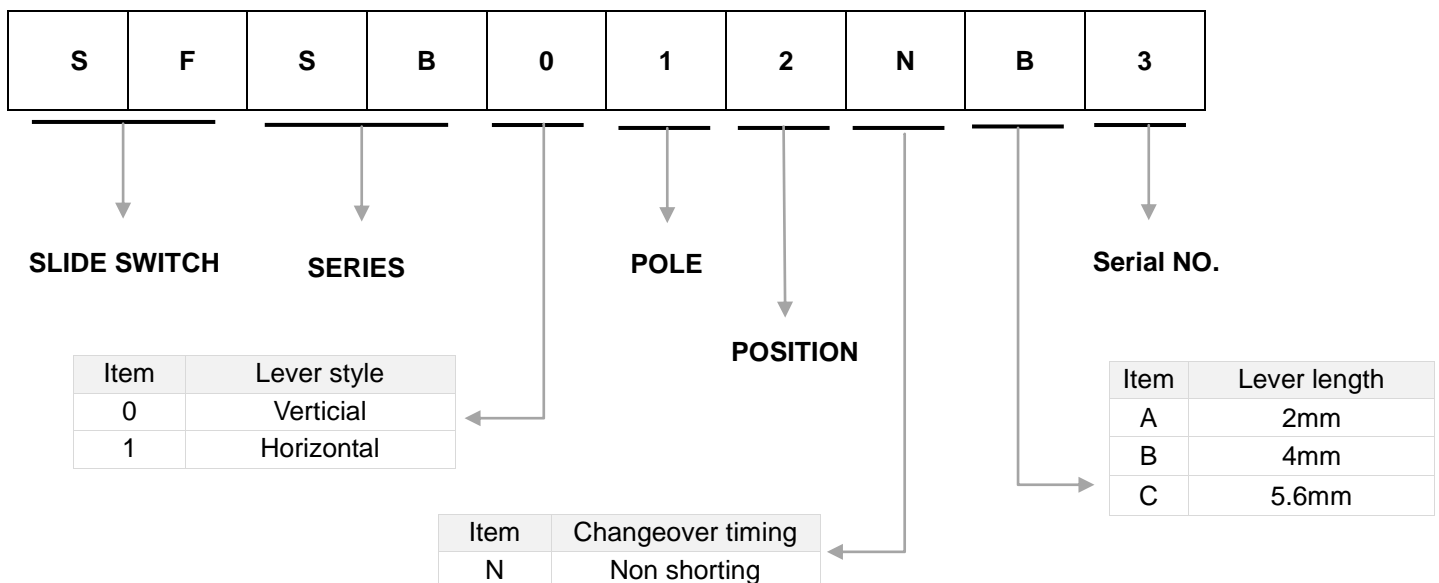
| S | F | S | B | 0 | 1 | 2 | N | B | 3 |
|---|---|---|---|---|---|---|---|---|---|

SLIDE SWITCH

SERIES

POLE

POSITION

Serial NO.

| Item | Lever style |
|---|---|
| 0 | Verticial |
| 1 | Horizontal |

| Item | Lever length |
|---|---|
| A | 2mm |
| B | 4mm |
| C | 5.6mm |

| Item | Changeover timing |
|---|---|
| N | Non shorting |